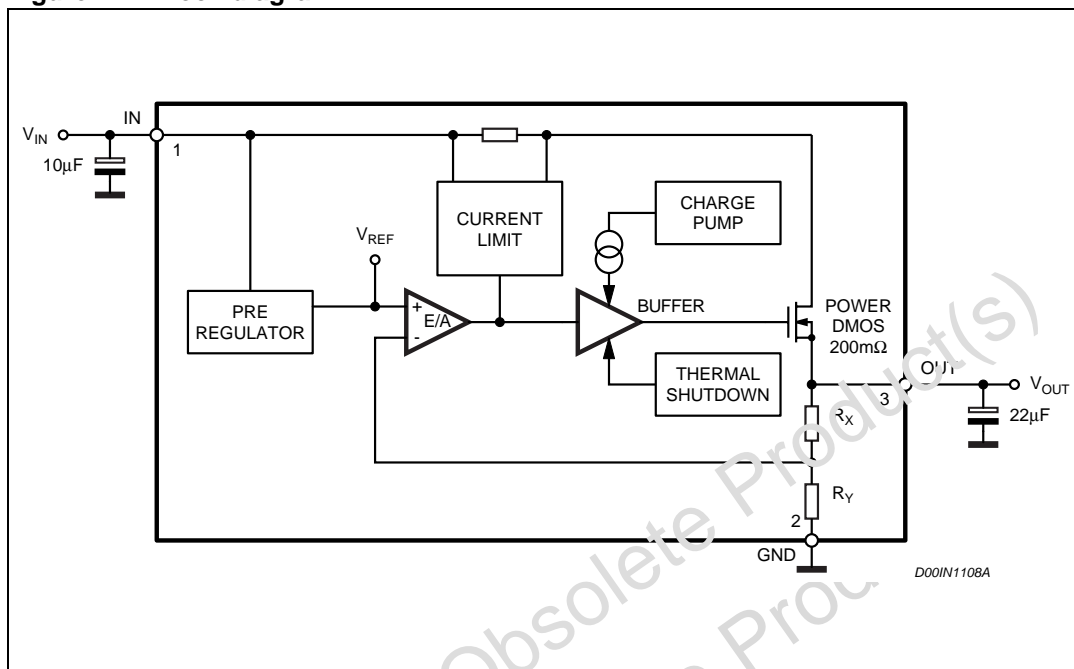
$V_{IN}$
IN
1
10µF
CURRENT LIMIT
CHARGE PUMP
$V_{REF}$
PRE REGULATOR
+
E/A
-
BUFFER
POWER DMOS 200mΩ
THERMAL SHUTDOWN
OUT
3
$V_{OUT}$
22µF
$R_X$
$R_Y$
2
GND
D00IN1108A
Obsolete Product(s)
Obsolete Product(s)